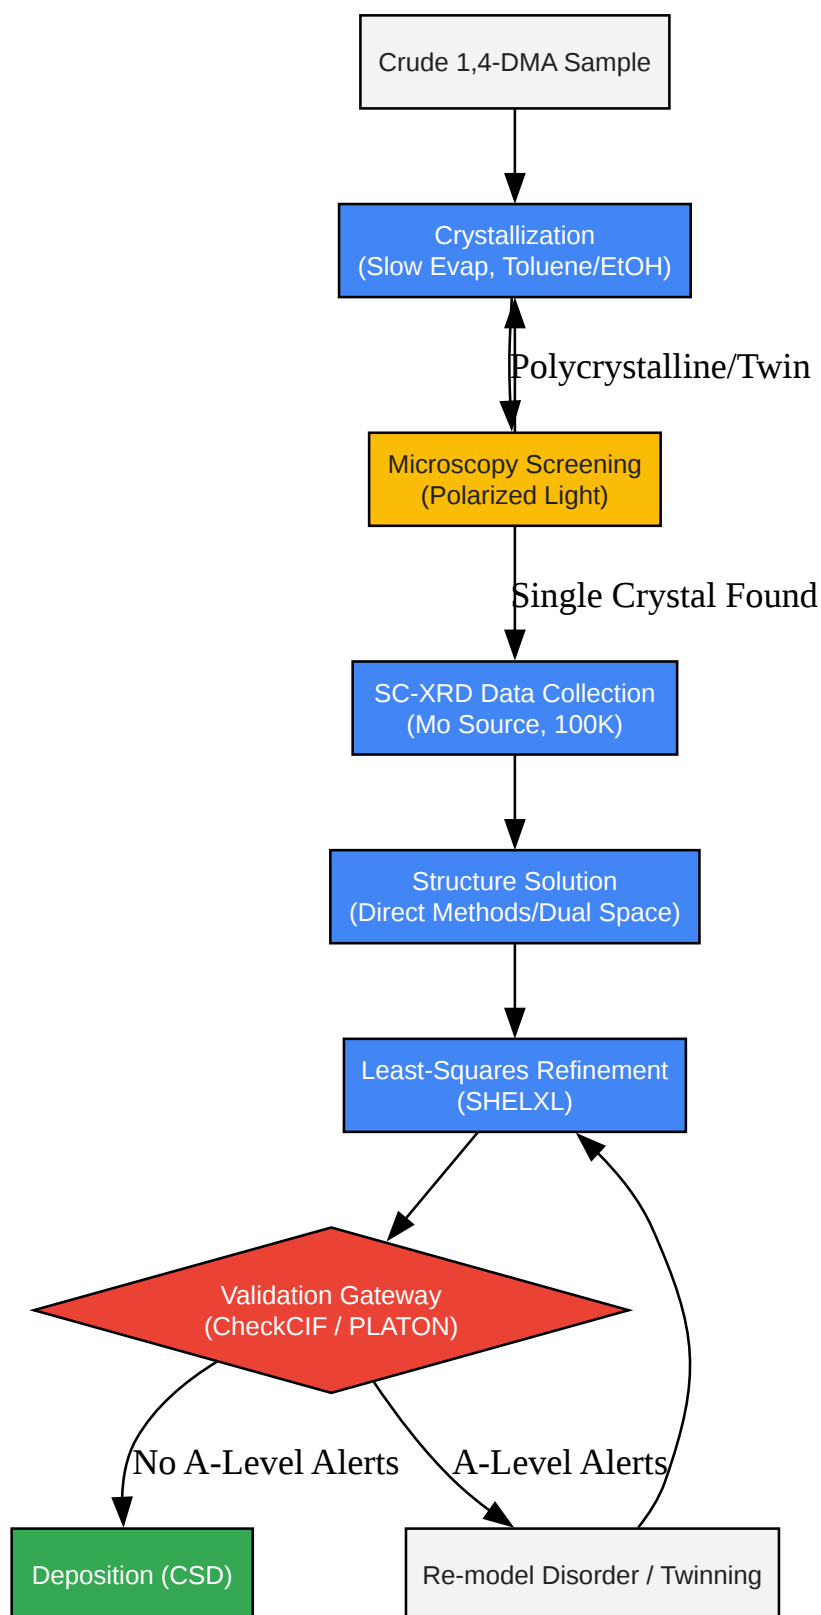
Crude 1,4-DMA Sample

Crystallization
(Slow Evap, Toluene/EtOH)

Polycrystalline/Twin

Microscopy Screening
(Polarized Light)

Single Crystal Found

SC-XRD Data Collection
(Mo Source, 100K)

Structure Solution
(Direct Methods/Dual Space)

Least-Squares Refinement
(SHELXL)

Validation Gateway
(CheckCIF / PLATON)

No A-Level Alerts

A-Level Alerts

Deposition (CSD)

Re-model Disorder / Twinning